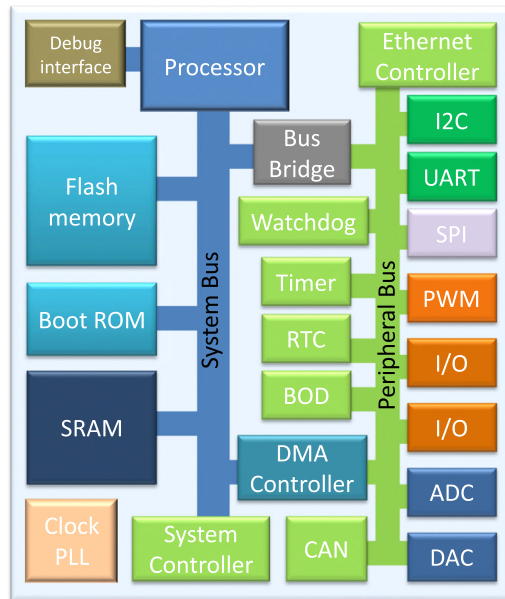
Debug interface

Processor

Ethernet Controller

Bus Bridge

I2C

UART

Flash memory

Watchdog

SPI

Timer

PWM

Boot ROM

RTC

System Bus

Peripheral Bus

I/O

BOD

SRAM

I/O

DMA Controller

ADC

Clock PLL

System Controller

CAN

DAC